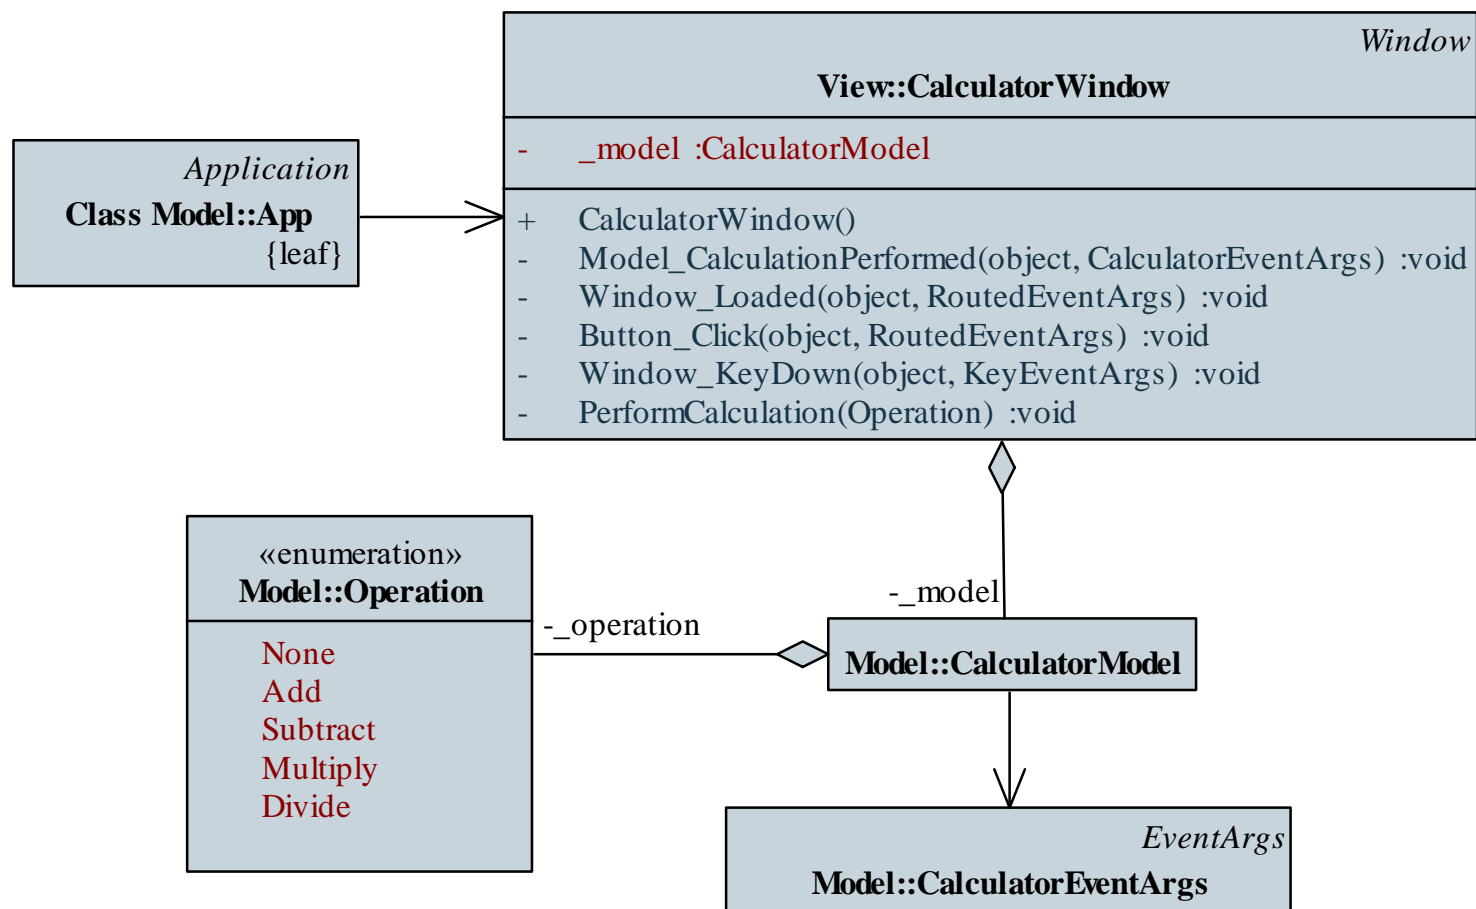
Window
View::CalculatorWindow

- _model :CalculatorModel

+ CalculatorWindow()
- Model_CalculationPerformed(object, CalculatorEventArgs) :void
- Window_Loaded(object, RoutedEventArgs) :void
- Button_Click(object, RoutedEventArgs) :void
- Window_KeyDown(object, KeyEventArgs) :void
- PerformCalculation(Operation) :void

Application
Class Model::App
{leaf}

«enumeration»
Model::Operation

None
Add
Subtract
Multiply
Divide

-_operation

-_model

Model::CalculatorModel

EventArgs
Model::CalculatorEventArgs